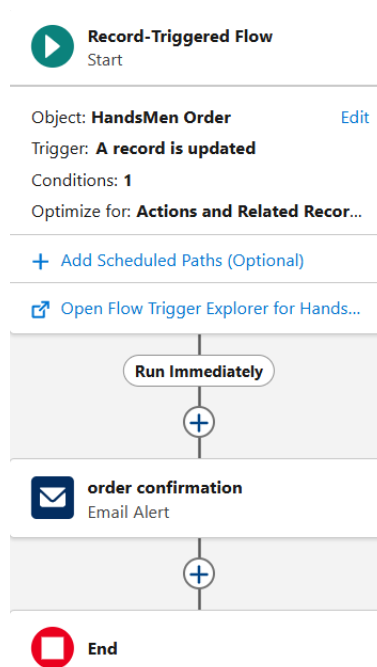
Record-Triggered Flow
Start

Object: HandsMen Order Edit
Trigger: A record is updated
Conditions: 1
Optimize for: Actions and Related Recor...

+ Add Scheduled Paths (Optional)

Open Flow Trigger Explorer for Hands...

Run Immediately

order confirmation
Email Alert

End